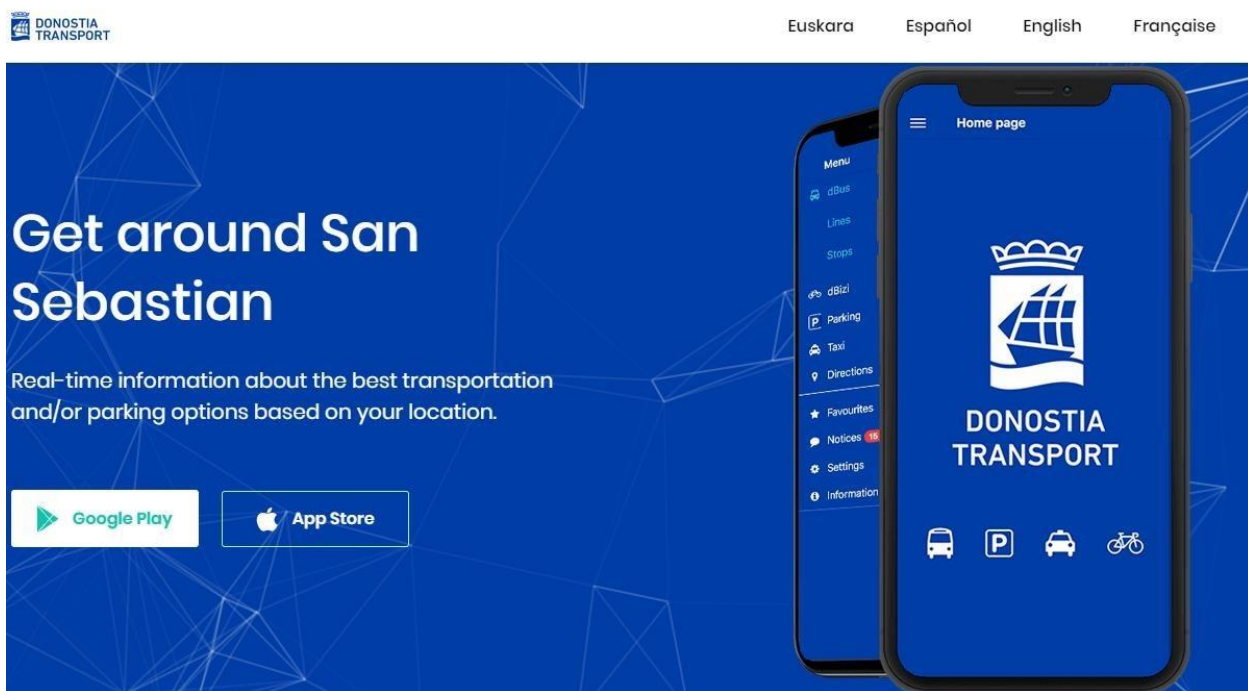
DONOSTIA TRANSPORT

Euskara Español English Française

Get around San Sebastian

Real-time information about the best transportation and/or parking options based on your location.

Google Play

App Store

Menu
dBus
Lines
Stops
dBizi
P Parking
Taxi
Directions
Favourites
Notices 15
Settings
Information

Home page

DONOSTIA TRANSPORT

P